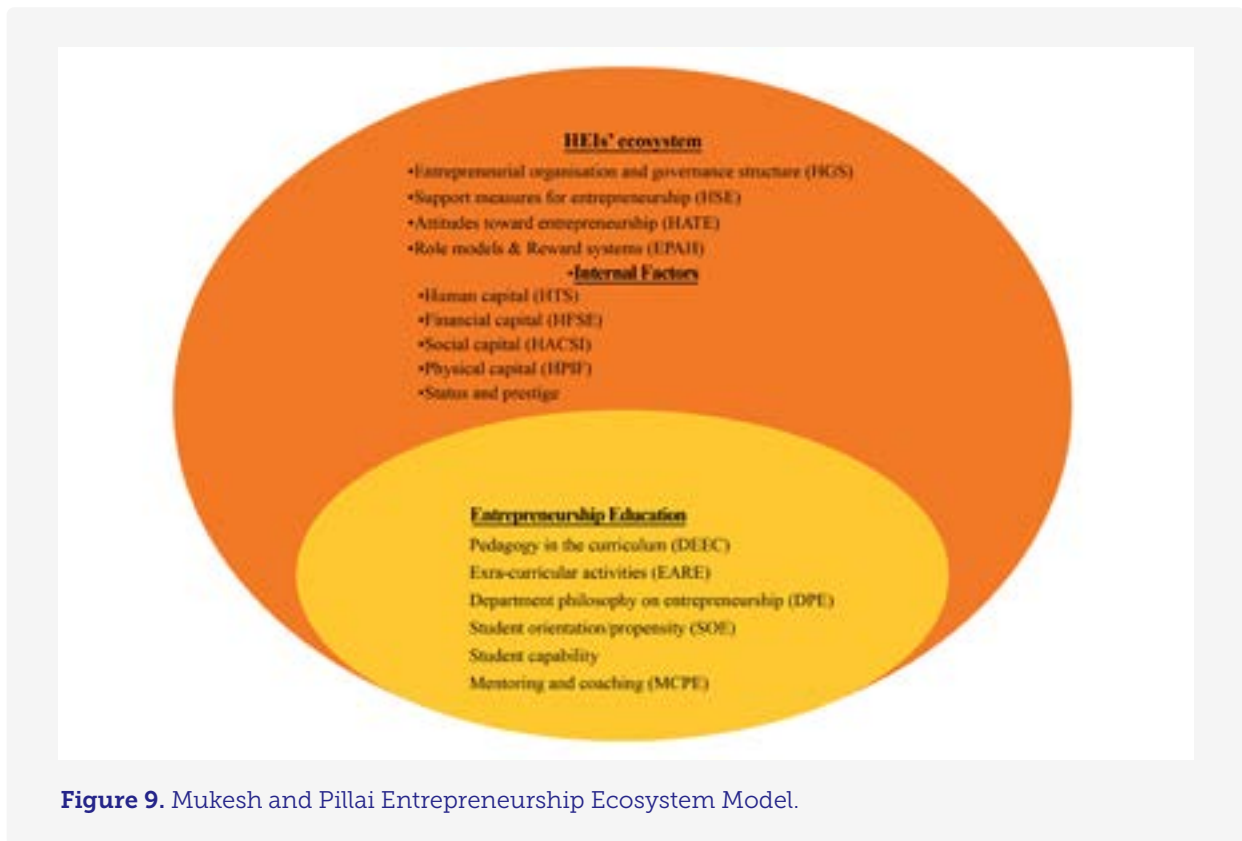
HEIs' ecosystem

•Entrepreneurial organisation and governance structure (HGS)
•Support measures for entrepreneurship (HSE)
•Attitudes toward entrepreneurship (HATE)
•Role models & Reward systems (EPAH)

•Internal Factors

•Human capital (HTS)
•Financial capital (HFSE)
•Social capital (HACSI)
•Physical capital (HPIF)
•Status and prestige

Entrepreneurship Education

Pedagogy in the curriculum (DEEC)
Exra-curricular activities (EARE)
Department philosophy on entrepreneurship (DPE)
Student orientation/propensity (SOE)
Student capability
Mentoring and coaching (MCPE)

Figure 9. Mukesh and Pillai Entrepreneurship Ecosystem Model.